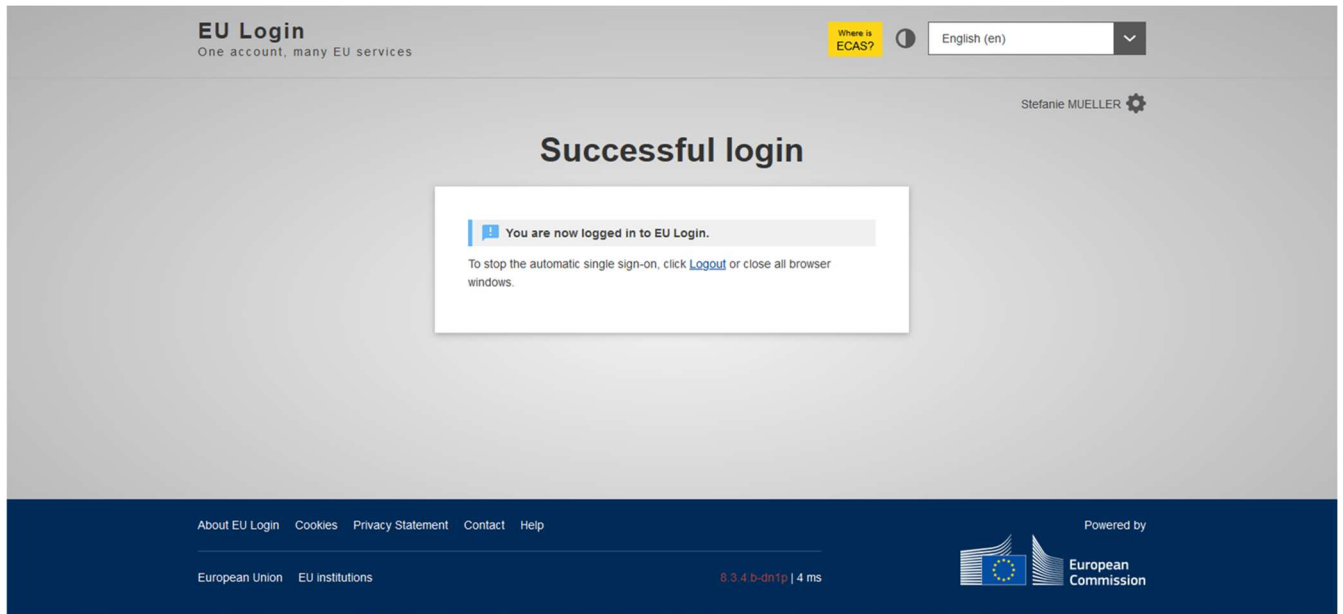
EU Login
One account, many EU services

Where is ECAS?

English (en)

Stefanie MUELLER

Successful login

You are now logged in to EU Login.

To stop the automatic single sign-on, click Logout or close all browser windows.

About EU Login Cookies Privacy Statement Contact Help

Powered by

European Union EU institutions

8.3.4.b-dn1p | 4 ms

European Commission